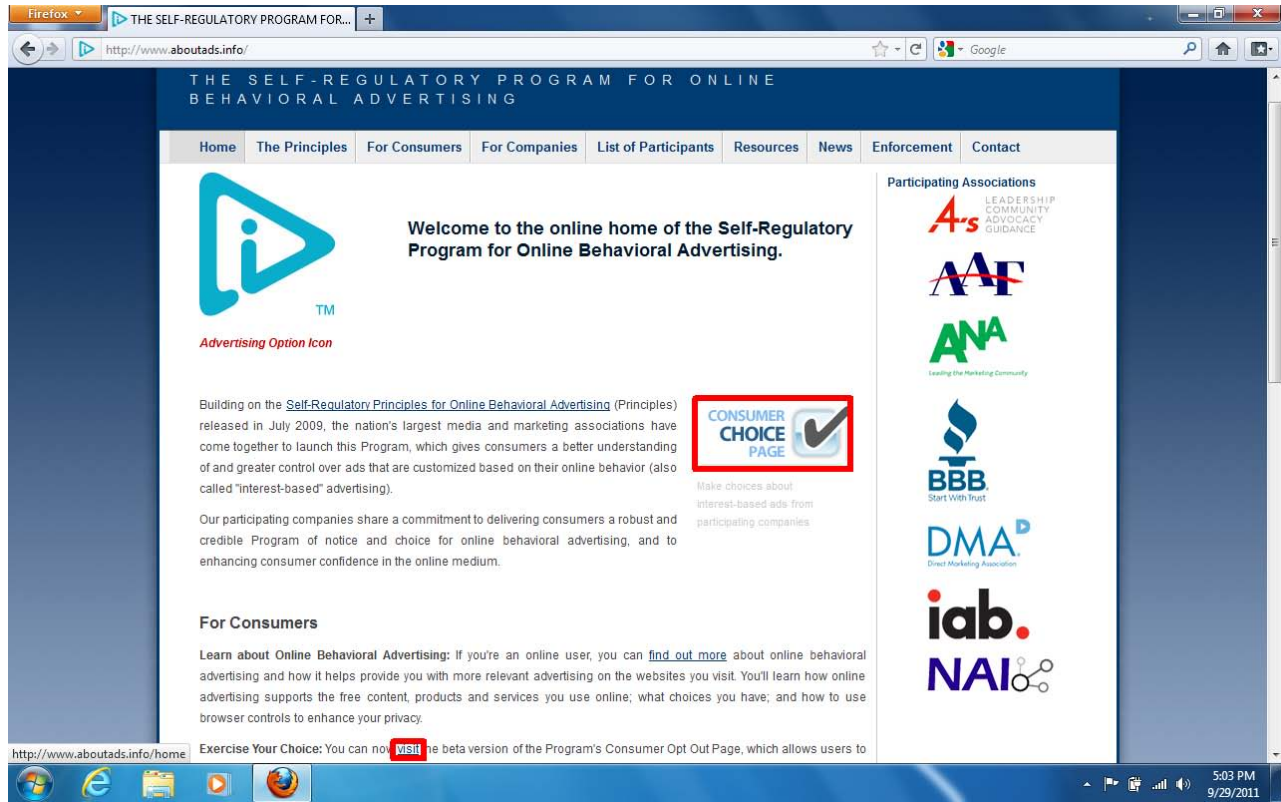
Firefox
THE SELF-REGULATORY PROGRAM FOR...
http://www.aboutads.info/
Google

THE SELF-REGULATORY PROGRAM FOR ONLINE BEHAVIORAL ADVERTISING

Home | The Principles | For Consumers | For Companies | List of Participants | Resources | News | Enforcement | Contact

TM
Advertising Option Icon

Welcome to the online home of the Self-Regulatory Program for Online Behavioral Advertising.

Building on the Self-Regulatory Principles for Online Behavioral Advertising (Principles) released in July 2009, the nation's largest media and marketing associations have come together to launch this Program, which gives consumers a better understanding of and greater control over ads that are customized based on their online behavior (also called "interest-based" advertising).

CONSUMER CHOICE PAGE

Make choices about interest-based ads from participating companies

Our participating companies share a commitment to delivering consumers a robust and credible Program of notice and choice for online behavioral advertising, and to enhancing consumer confidence in the online medium.

For Consumers

Learn about Online Behavioral Advertising: If you're an online user, you can find out more about online behavioral advertising and how it helps provide you with more relevant advertising on the websites you visit. You'll learn how online advertising supports the free content, products and services you use online; what choices you have; and how to use browser controls to enhance your privacy.

Exercise Your Choice: You can now visit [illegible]he beta version of the Program's Consumer Opt Out Page, which allows users to

Participating Associations
4A's LEADERSHIP COMMUNITY ADVOCACY GUIDANCE
AAF
ANA Leading the Marketing Community
BBB Start With Trust
DMA Direct Marketing Association
iab.
NAI

http://www.aboutads.info/home

5:03 PM
9/29/2011